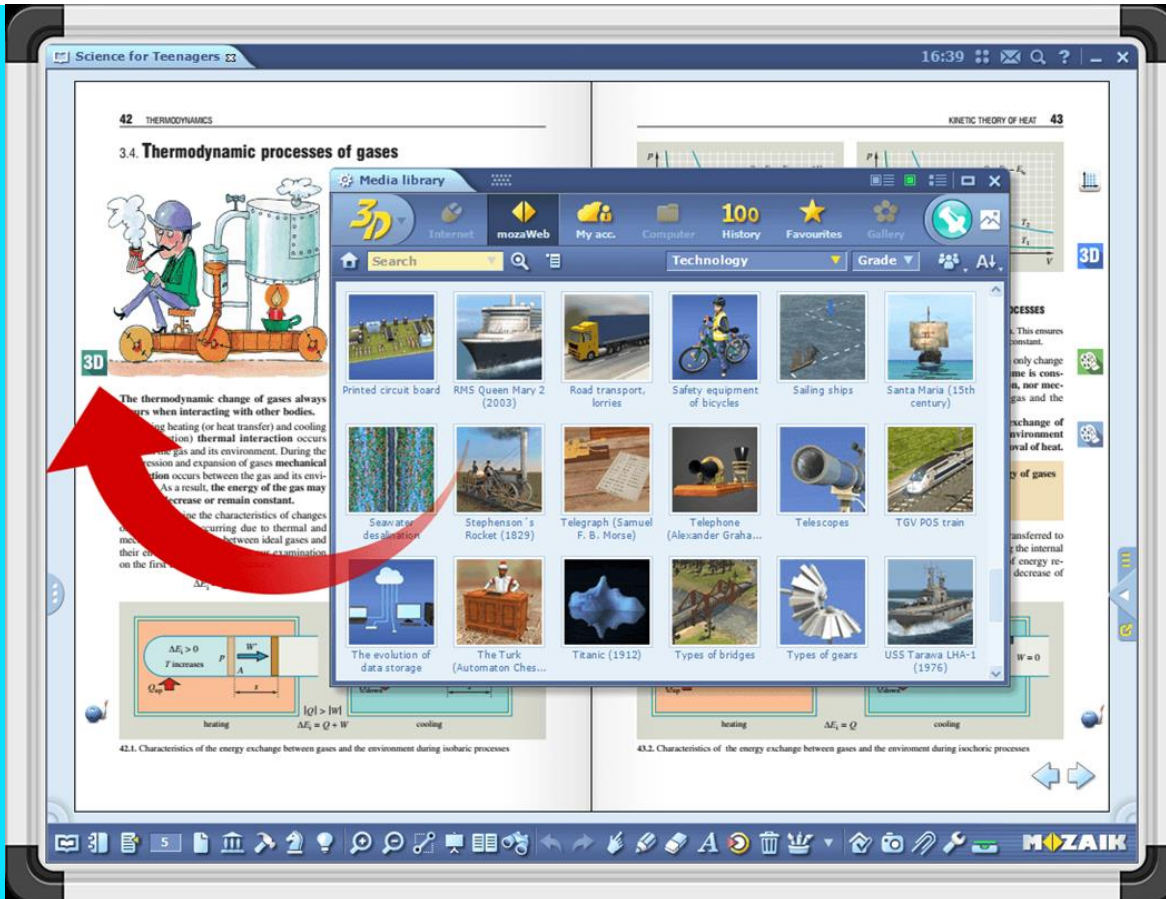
Science for Teenagers

16:39

42 THERMODYNAMICS

3.4. Thermodynamic processes of gases

3D

The thermodynamic change of gases always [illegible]urs when interacting with other bodies. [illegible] heating (or heat transfer) and cooling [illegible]tion) thermal interaction occurs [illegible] gas and its environment. During the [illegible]ression and expansion of gases mechanical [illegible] occurs between the gas and its env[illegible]. As a result, the energy of the gas may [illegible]ecrease or remain constant.

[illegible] the characteristics of changes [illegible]curring due to thermal and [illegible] between ideal gases and their e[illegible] examination on the first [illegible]

$\Delta E_i > 0$
T increases
$W$
$p$
$A$
$Q_{up}$
$|Q| > |W|$
heating
$\Delta E_i = Q + W$
cooling

42.1. Characteristics of the energy exchange between gases and the environment during isobaric processes

KINETIC THEORY OF HEAT 43

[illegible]CESSES
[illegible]. This ensures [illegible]onstant.
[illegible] only change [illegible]me is cons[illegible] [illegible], nor mec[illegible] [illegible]gas and the
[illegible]exchange of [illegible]vironment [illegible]val of heat.
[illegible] of gases
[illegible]nsferred to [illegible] the internal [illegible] of energy re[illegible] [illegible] decrease of

$W = 0$
heating
$\Delta E_i = Q$
cooling

43.2. Characteristics of the energy exchange between gases and the environment during isochoric processes

3D

Media library

Internet
mozaWeb
My acc.
Computer
100 History
Favourites
Gallery

Search
Technology
Grade

Printed circuit board
RMS Queen Mary 2 (2003)
Road transport, lorries
Safety equipment of bicycles
Sailing ships
Santa Maria (15th century)
Seawater desalination
Stephenson´s Rocket (1829)
Telegraph (Samuel F. B. Morse)
Telephone (Alexander Graha...
Telescopes
TGV POS train
The evolution of data storage
The Turk (Automaton Ches...
Titanic (1912)
Types of bridges
Types of gears
USS Tarawa LHA-1 (1976)

5

MOZAIK